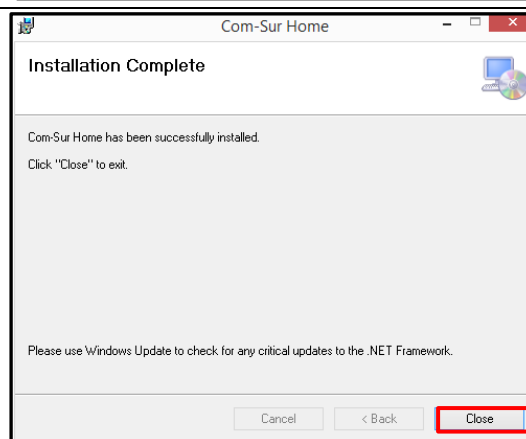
Com-Sur Home

Installation Complete

Com-Sur Home has been successfully installed.

Click "Close" to exit.

Please use Windows Update to check for any critical updates to the .NET Framework.

Cancel
< Back
Close